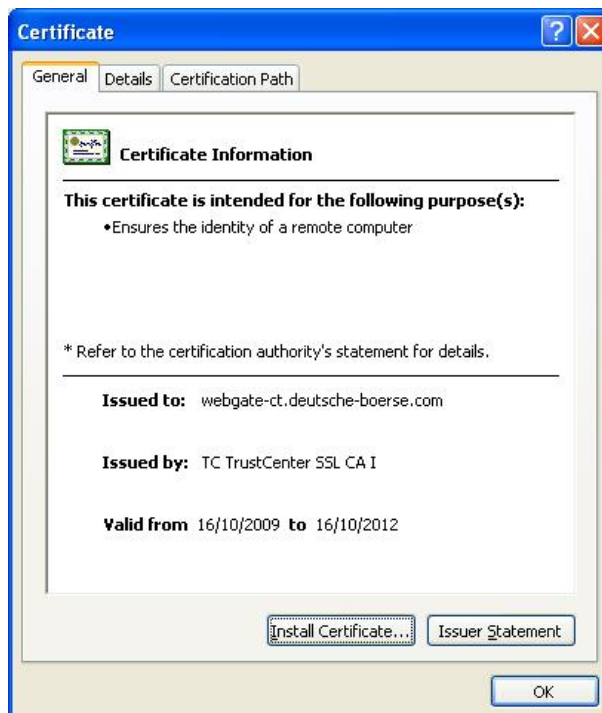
Certificate

General | Details | Certification Path

Certificate Information

This certificate is intended for the following purpose(s):

•Ensures the identity of a remote computer

* Refer to the certification authority's statement for details.

Issued to: webgate-ct.deutsche-boerse.com

Issued by: TC TrustCenter SSL CA I

Valid from 16/10/2009 to 16/10/2012

Install Certificate... | Issuer Statement

OK